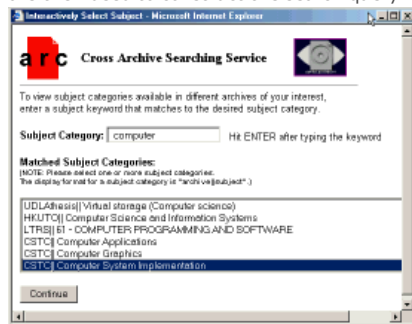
Interactively Select Subject - Microsoft Internet Explorer

a r c Cross Archive Searching Service

To view subject categories available in different archives of your interest, enter a subject keyword that matches to the desired subject category.

Subject Category: computer Hit ENTER after typing the keyword

Matched Subject Categories:
(NOTE: Please select one or more subject categories. The display format for a subject category is "archive||subject".)

UDLAthesis||Virtual storage (Computer science)
HKUTO||Computer Science and Information Systems
LTRS||61 - COMPUTER PROGRAMMING AND SOFTWARE
CSTC||Computer Applications
CSTC||Computer Graphics
CSTC||Computer System Implementation

Continue